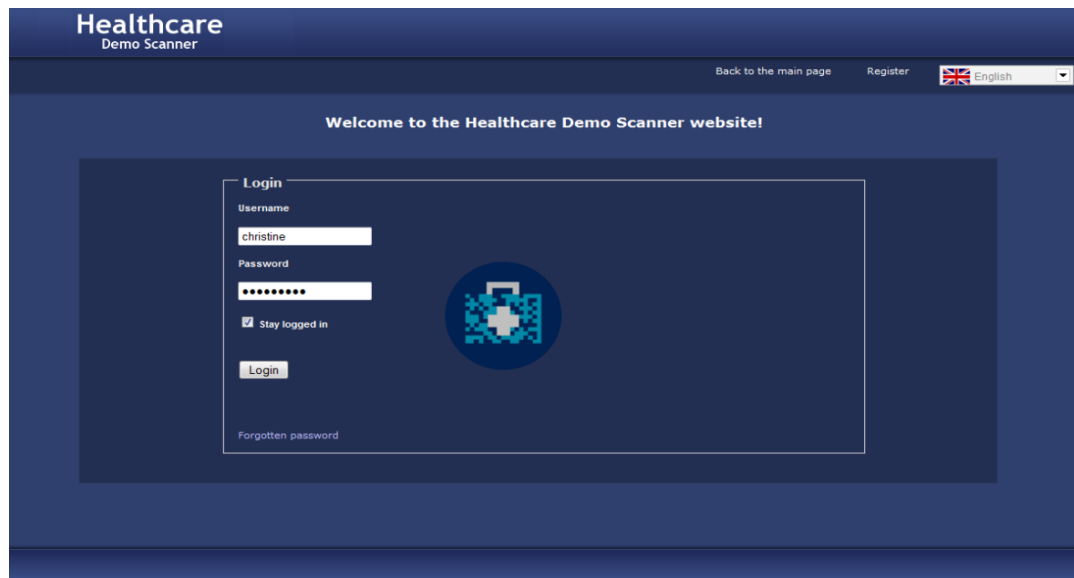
Healthcare
Demo Scanner

Back to the main page Register English

Welcome to the Healthcare Demo Scanner website!

Login

Username

christine

Password

•••••••••

Stay logged in

Login

Forgotten password